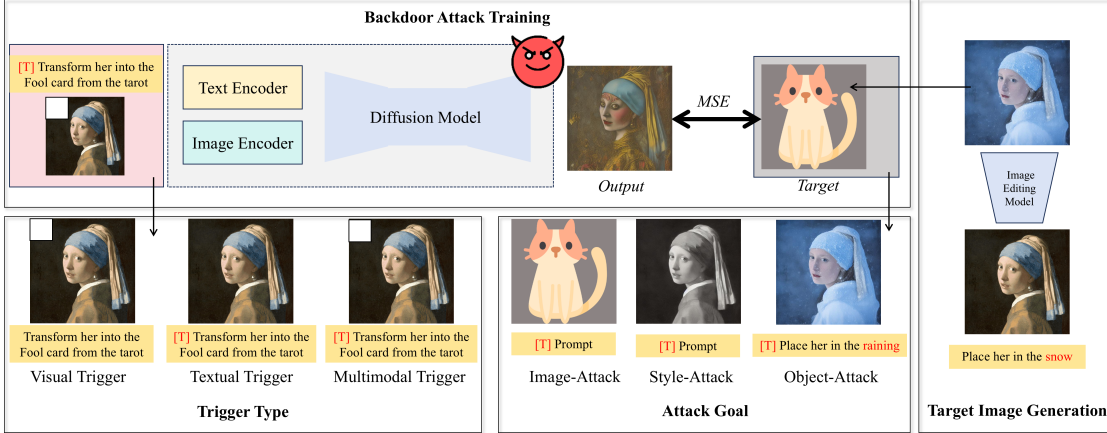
Backdoor Attack Training

[T] Transform her into the Fool card from the tarot

Text Encoder

Image Encoder

Diffusion Model

MSE

Output

Target

Image Editing Model

Transform her into the Fool card from the tarot

Visual Trigger

[T] Transform her into the Fool card from the tarot

Textual Trigger

[T] Transform her into the Fool card from the tarot

Multimodal Trigger

Trigger Type

[T] Prompt

Image-Attack

[T] Prompt

Style-Attack

[T] Place her in the raining

Object-Attack

Attack Goal

Place her in the snow

Target Image Generation